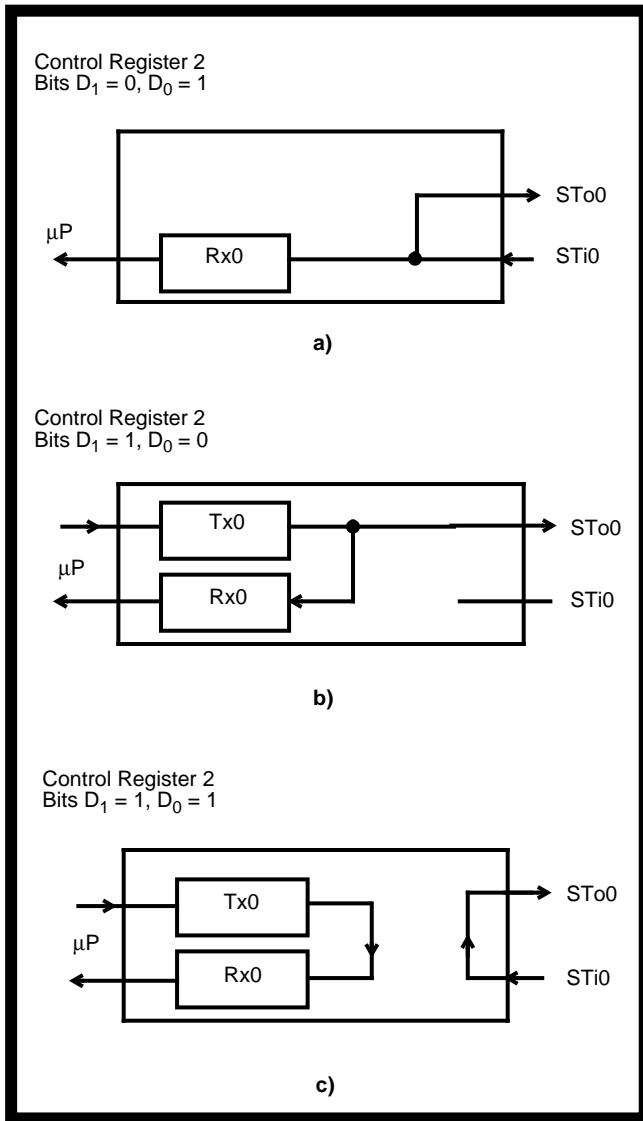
Control Register 2
Bits $D_1 = 0$, $D_0 = 1$

STo0

μP

Rx0

STi0

a)

Control Register 2
Bits $D_1 = 1$, $D_0 = 0$

Tx0

STo0

μP

Rx0

STi0

b)

Control Register 2
Bits $D_1 = 1$, $D_0 = 1$

Tx0

STo0

μP

Rx0

STi0

c)